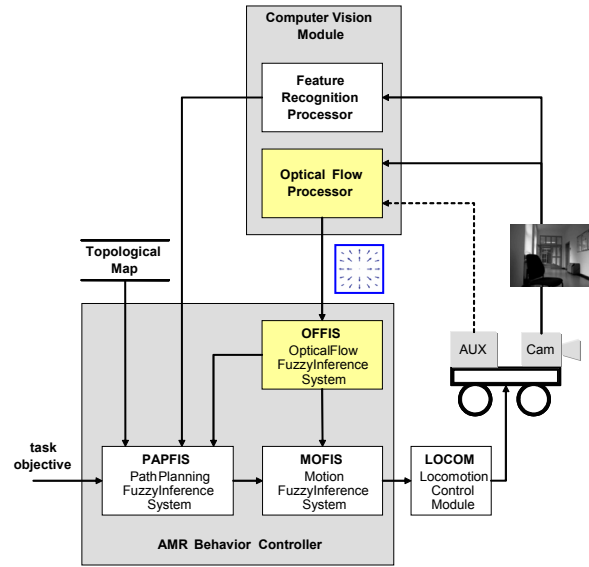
Computer Vision Module

Feature Recognition Processor

Optical Flow Processor

Topological Map

OFFIS
OpticalFlow FuzzyInference System

AUX

Cam

task objective

PAPFIS
PathPlanning FuzzyInference System

MOFIS
Motion FuzzyInference System

LOCOM
Locomotion Control Module

AMR Behavior Controller